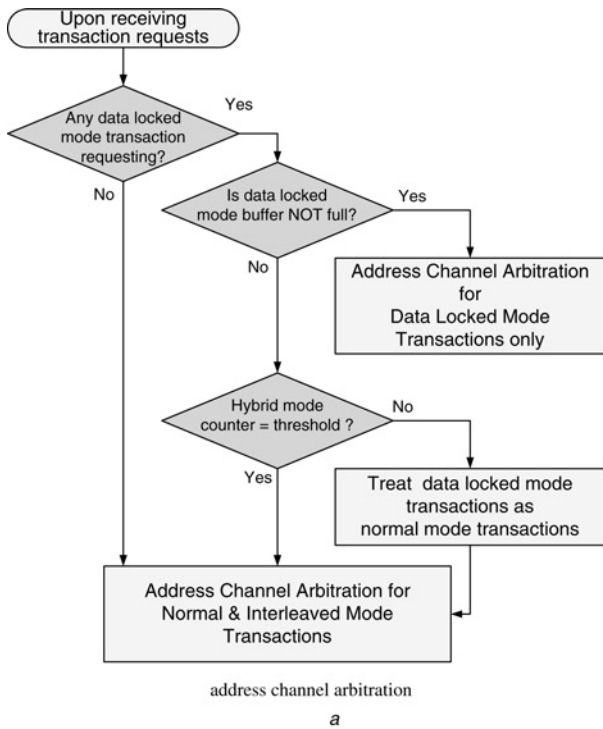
Upon receiving transaction requests

Any data locked mode transaction requesting?

Yes

No

Is data locked mode buffer NOT full?

Yes

No

Address Channel Arbitration for Data Locked Mode Transactions only

Hybrid mode counter = threshold ?

No

Yes

Treat data locked mode transactions as normal mode transactions

Address Channel Arbitration for Normal & Interleaved Mode Transactions

address channel arbitration

a